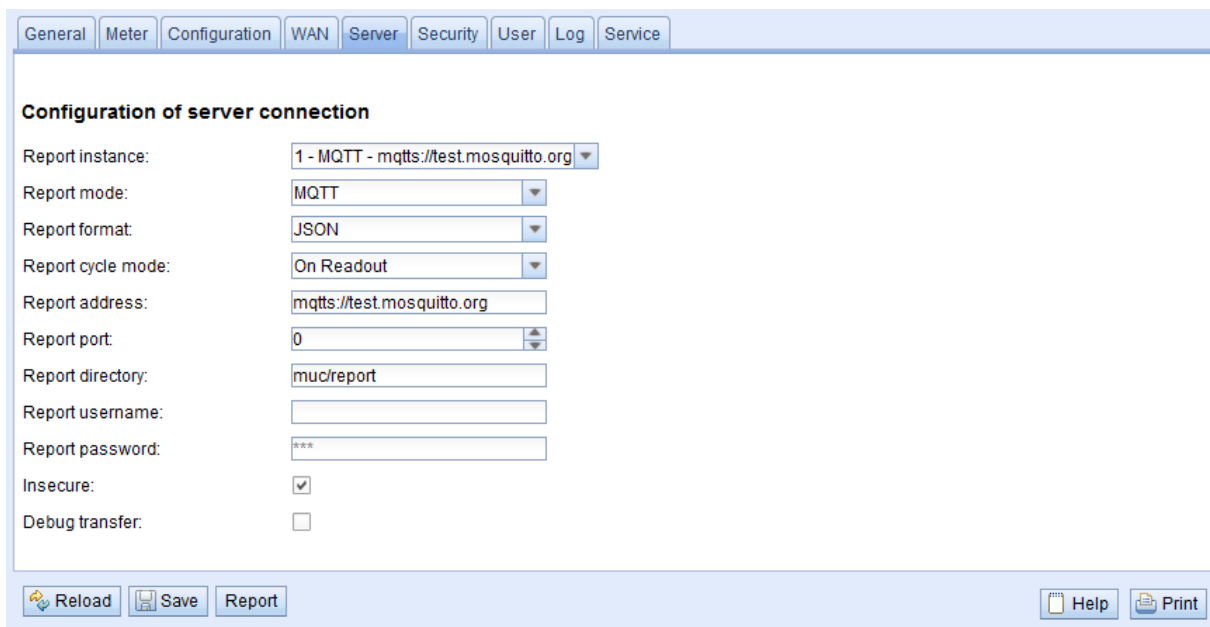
General Meter Configuration WAN Server Security User Log Service

Configuration of server connection

Report instance: 1 - MQTT - mqtts://test.mosquitto.org
Report mode: MQTT
Report format: JSON
Report cycle mode: On Readout
Report address: mqtts://test.mosquitto.org
Report port: 0
Report directory: muc/report
Report username:
Report password: ***
Insecure:
Debug transfer:

Reload Save Report Help Print